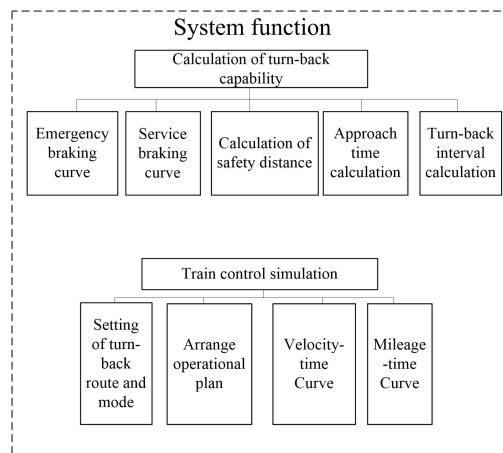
System function

Calculation of turn-back capability

Emergency braking curve

Service braking curve

Calculation of safety distance

Approach time calculation

Turn-back interval calculation

Train control simulation

Setting of turn-back route and mode

Arrange operational plan

Velocity-time Curve

Mileage-time Curve